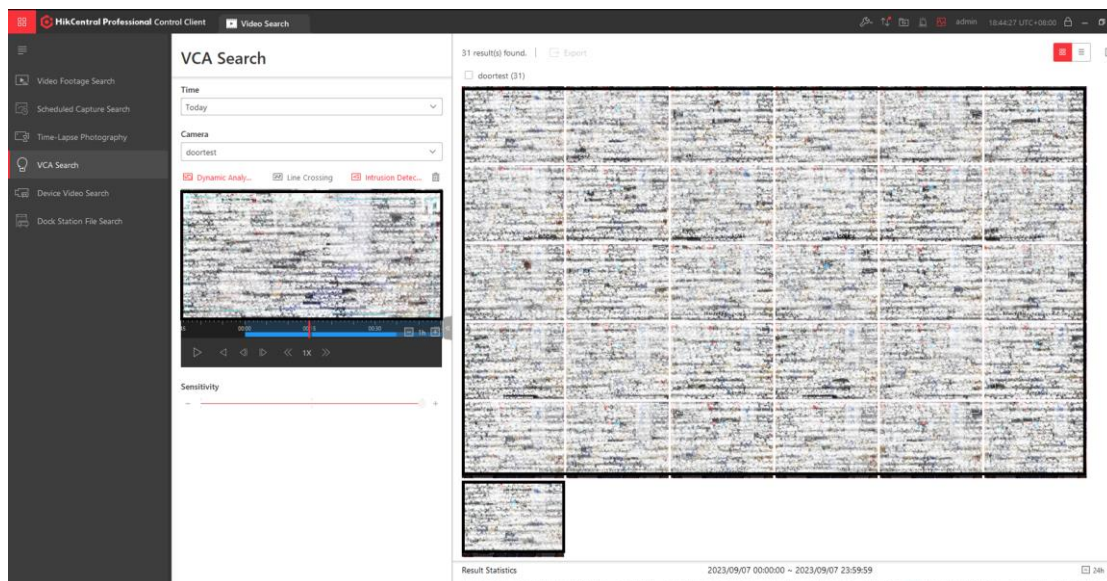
HikCentral Professional Control Client
Video Search
admin 18:44:27 UTC+08:00

Video Footage Search
Scheduled Capture Search
Time-Lapse Photography
VCA Search
Device Video Search
Dock Station File Search

VCA Search
Time
Today
Camera
doortest
Dynamic Analy... Line Crossing Intrusion Detec...
1X
Sensitivity
-
+

31 result(s) found. | Export
doortest (31)

Result Statistics
2023/09/07 00:00:00 ~ 2023/09/07 23:59:59
24h